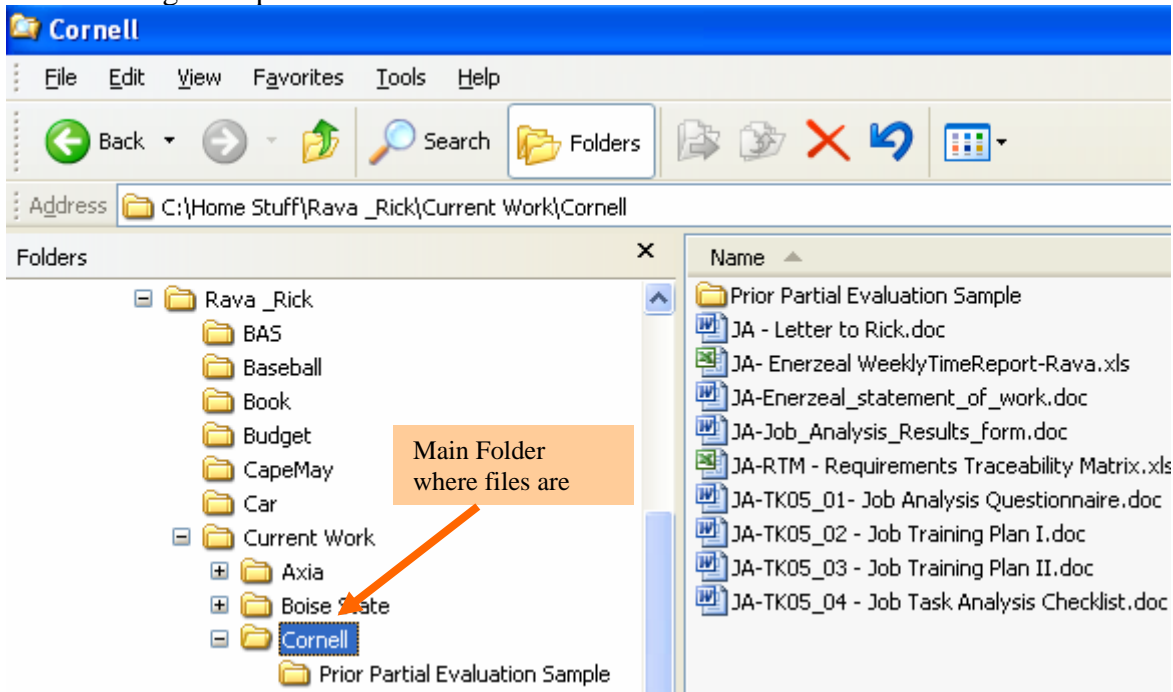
Cornell

File Edit View Favorites Tools Help

Back Search Folders

Address C:\Home Stuff\Rava _Rick\Current Work\Cornell

Folders

Rava _Rick
BAS
Baseball
Book
Budget
CapeMay
Car
Current Work
Axia
Boise State
Cornell
Prior Partial Evaluation Sample

Main Folder where files are

Name
Prior Partial Evaluation Sample
JA - Letter to Rick.doc
JA- Enerzeal WeeklyTimeReport-Rava.xls
JA-Enerzeal_statement_of_work.doc
JA-Job_Analysis_Results_form.doc
JA-RTM - Requirements Traceability Matrix.xls
JA-TK05_01- Job Analysis Questionnaire.doc
JA-TK05_02 - Job Training Plan I.doc
JA-TK05_03 - Job Training Plan II.doc
JA-TK05_04 - Job Task Analysis Checklist.doc